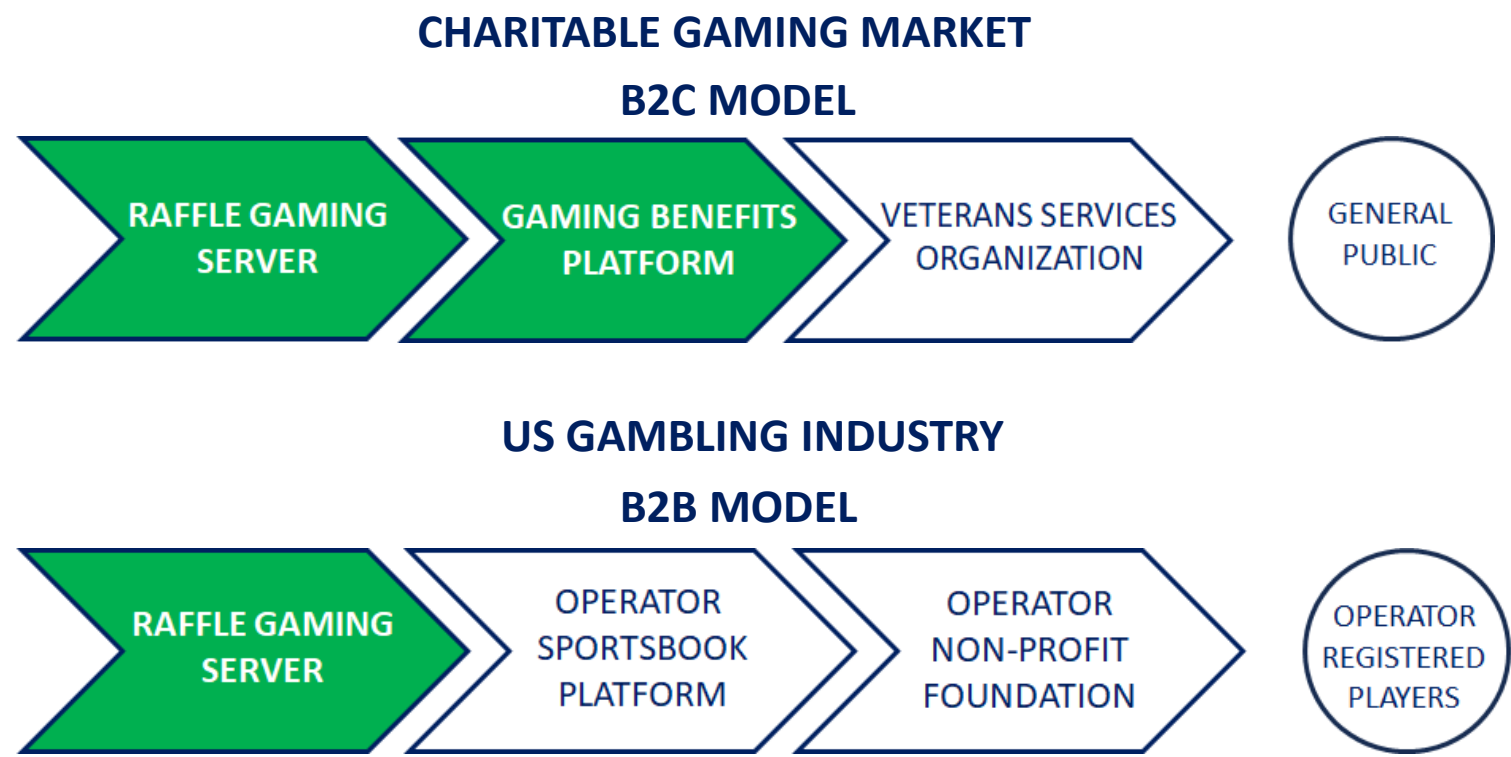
CHARITABLE GAMING MARKET
B2C MODEL

RAFFLE GAMING SERVER

GAMING BENEFITS PLATFORM

VETERANS SERVICES ORGANIZATION

GENERAL PUBLIC

US GAMBLING INDUSTRY
B2B MODEL

RAFFLE GAMING SERVER

OPERATOR SPORTSBOOK PLATFORM

OPERATOR NON-PROFIT FOUNDATION

OPERATOR REGISTERED PLAYERS